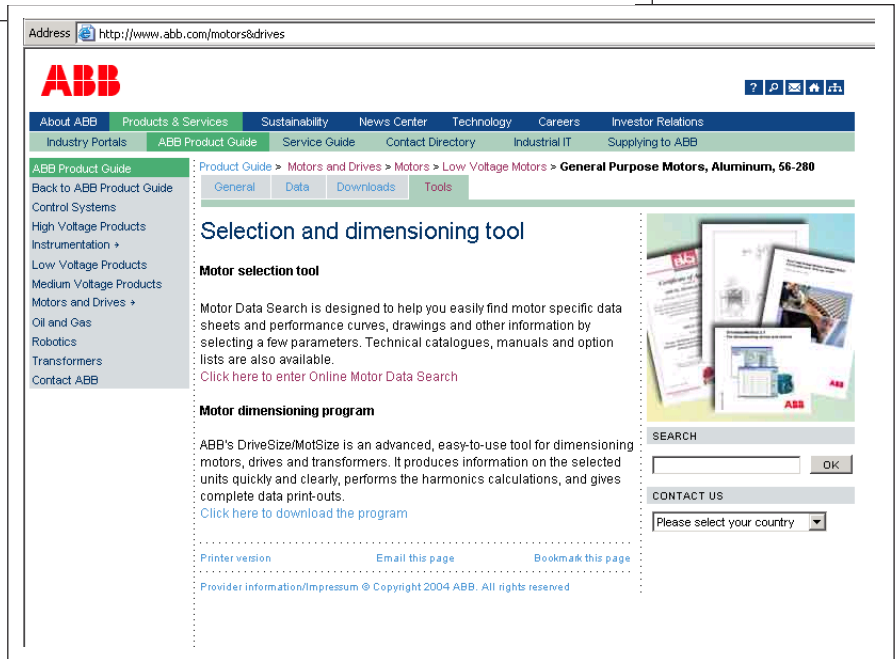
Address http://www.abb.com/motors&drives

ABB

About ABB | Products & Services | Sustainability | News Center | Technology | Careers | Investor Relations

Industry Portals | ABB Product Guide | Service Guide | Contact Directory | Industrial IT | Supplying to ABB

ABB Product Guide
Back to ABB Product Guide
Control Systems
High Voltage Products
Instrumentation
Low Voltage Products
Medium Voltage Products
Motors and Drives
Oil and Gas
Robotics
Transformers
Contact ABB

Product Guide > Motors and Drives > Motors > Low Voltage Motors > General Purpose Motors, Aluminum, 56-280

General | Data | Downloads | Tools

Selection and dimensioning tool

Motor selection tool

Motor Data Search is designed to help you easily find motor specific data sheets and performance curves, drawings and other information by selecting a few parameters. Technical catalogues, manuals and option lists are also available.
Click here to enter Online Motor Data Search

Motor dimensioning program

ABB's DriveSize/MotSize is an advanced, easy-to-use tool for dimensioning motors, drives and transformers. It produces information on the selected units quickly and clearly, performs the harmonics calculations, and gives complete data print-outs.
Click here to download the program

Printer version | Email this page | Bookmark this page

Provider information/Impressum © Copyright 2004 ABB. All rights reserved

SEARCH
OK

CONTACT US
Please select your country